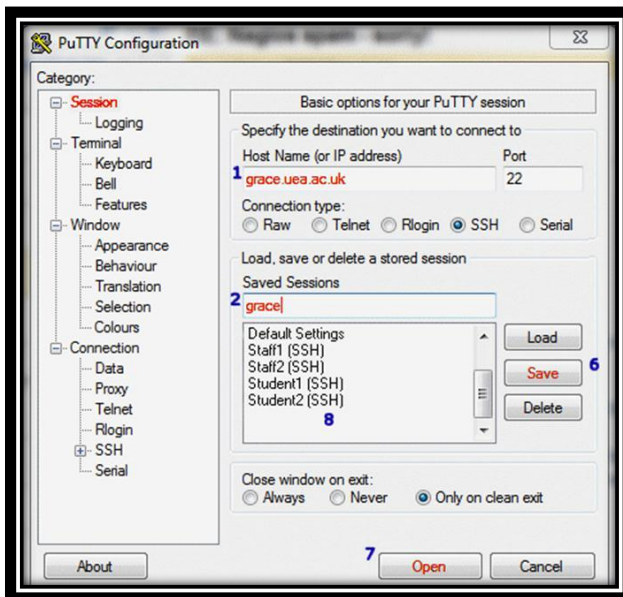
PuTTY Configuration

Category:
Session
Logging
Terminal
Keyboard
Bell
Features
Window
Appearance
Behaviour
Translation
Selection
Colours
Connection
Data
Proxy
Telnet
Rlogin
SSH
Serial

Basic options for your PuTTY session
Specify the destination you want to connect to
Host Name (or IP address)
Port
1 grace.uea.ac.uk
22
Connection type:
Raw Telnet Rlogin SSH Serial
Load, save or delete a stored session
Saved Sessions
2 grace
Default Settings
Staff1 (SSH)
Staff2 (SSH)
Student1 (SSH)
Student2 (SSH)
8
Load
Save
6
Delete
Close window on exit:
Always Never Only on clean exit

About
7
Open
Cancel